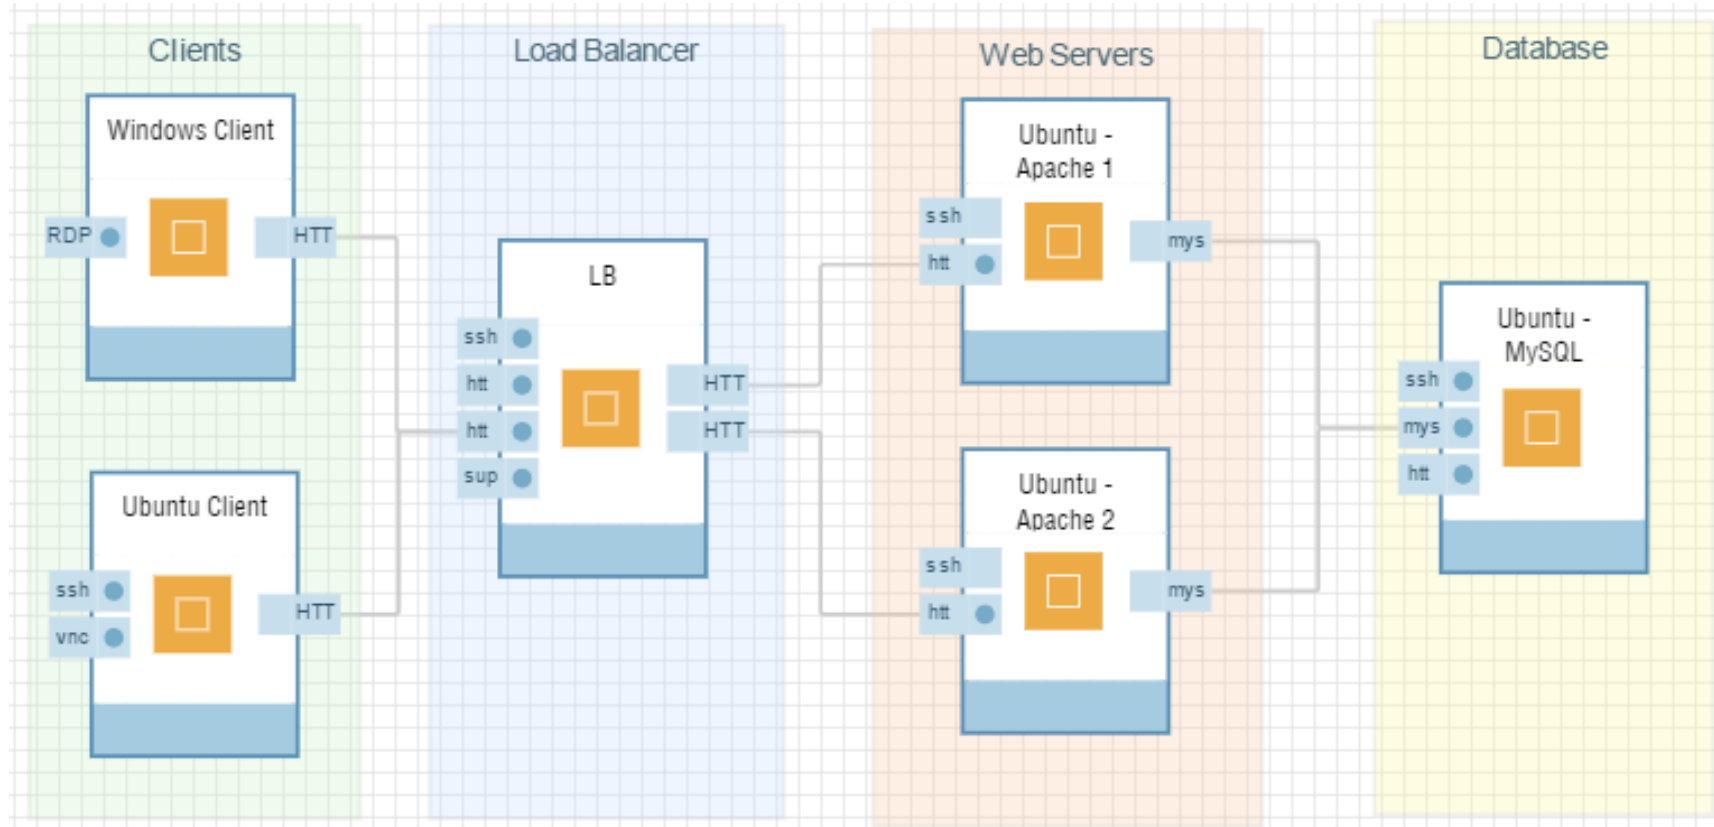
Clients

Windows Client

RDP

HTT

Ubuntu Client

ssh

vnc

HTT

Load Balancer

LB

ssh

htt

htt

sup

HTT

HTT

Web Servers

Ubuntu - Apache 1

ssh

htt

mys

Ubuntu - Apache 2

ssh

htt

mys

Database

Ubuntu - MySQL

ssh

mys

htt